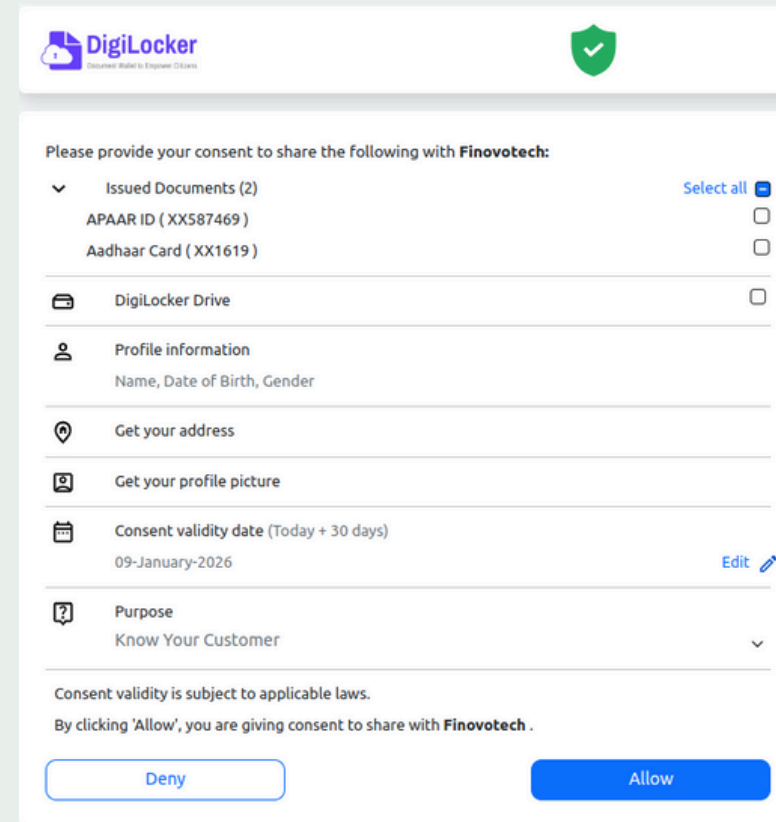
DigiLocker
Document Wallet to Empower Citizens

Please provide your consent to share the following with **Finovotech:**

Issued Documents (2)
Select all
APAAR ID ( XX587469 )
Aadhaar Card ( XX1619 )

DigiLocker Drive

Profile information
Name, Date of Birth, Gender

Get your address

Get your profile picture

Consent validity date (Today + 30 days)
09-January-2026
Edit

Purpose
Know Your Customer

Consent validity is subject to applicable laws.

By clicking 'Allow', you are giving consent to share with **Finovotech** .

Deny
Allow